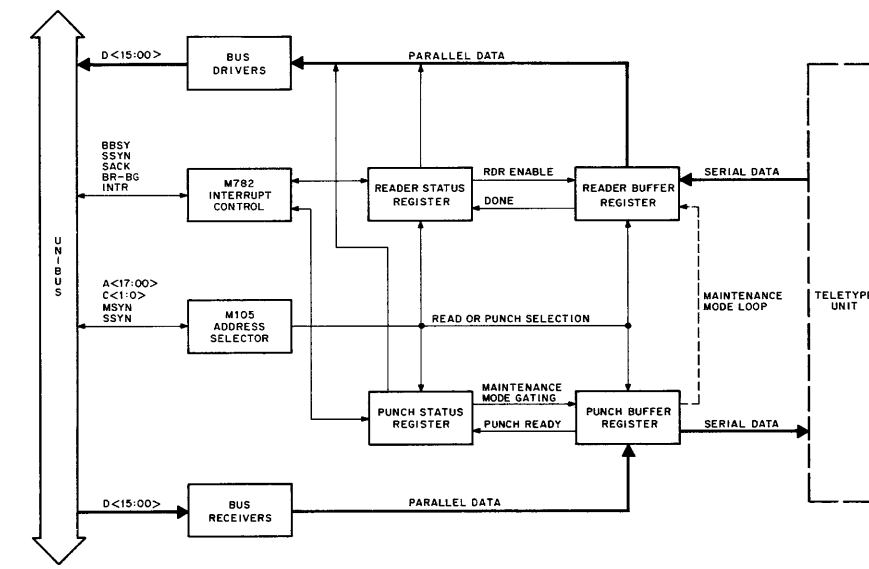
UNIBUS

D<15:00>

BUS DRIVERS

PARALLEL DATA

BBSY
SSYN
SACK
BR-BG
INTR

M782 INTERRUPT CONTROL

READER STATUS REGISTER

RDR ENABLE

DONE

READER BUFFER REGISTER

SERIAL DATA

A<17:00>
C<1:0>
MSYN
SSYN

M105 ADDRESS SELECTOR

READ OR PUNCH SELECTION

MAINTENANCE MODE LOOP

TELETYP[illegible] UNIT

MAINTENANCE MODE GATING

PUNCH STATUS REGISTER

PUNCH READY

PUNCH BUFFER REGISTER

SERIAL DATA

D<15:00>

BUS RECEIVERS

PARALLEL DATA